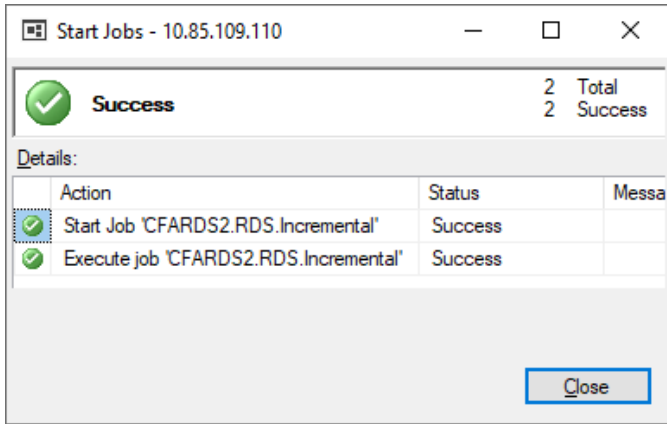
Start Jobs - 10.85.109.110

Success

2 Total
2 Success

Details:

| | Action | Status | Messa |
|---|---|---|---|
| | Start Job 'CFARDS2.RDS.Incremental' | Success | |
| | Execute job 'CFARDS2.RDS.Incremental' | Success | |

Close